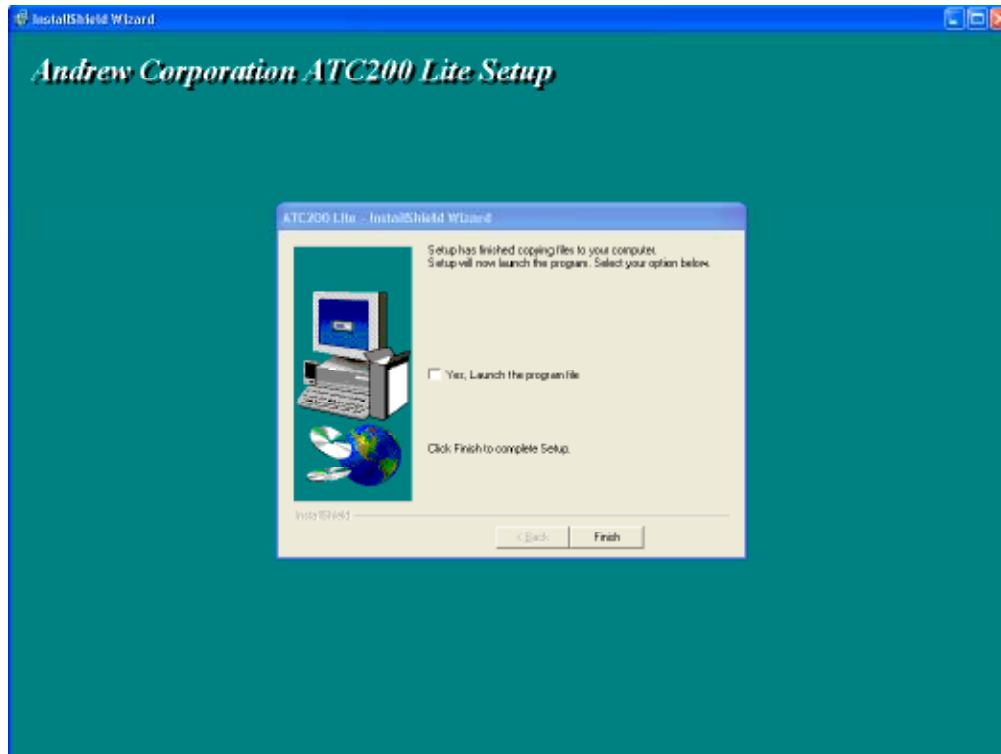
InstallShield Wizard

Andrew Corporation ATC200 Lite Setup

ATC200 Lite - InstallShield Wizard

Setup has finished copying files to your computer.
Setup will now launch the program. Select your option below.

Yes, Launch the program file

Click Finish to complete Setup.

InstallShield

< Back

Finish